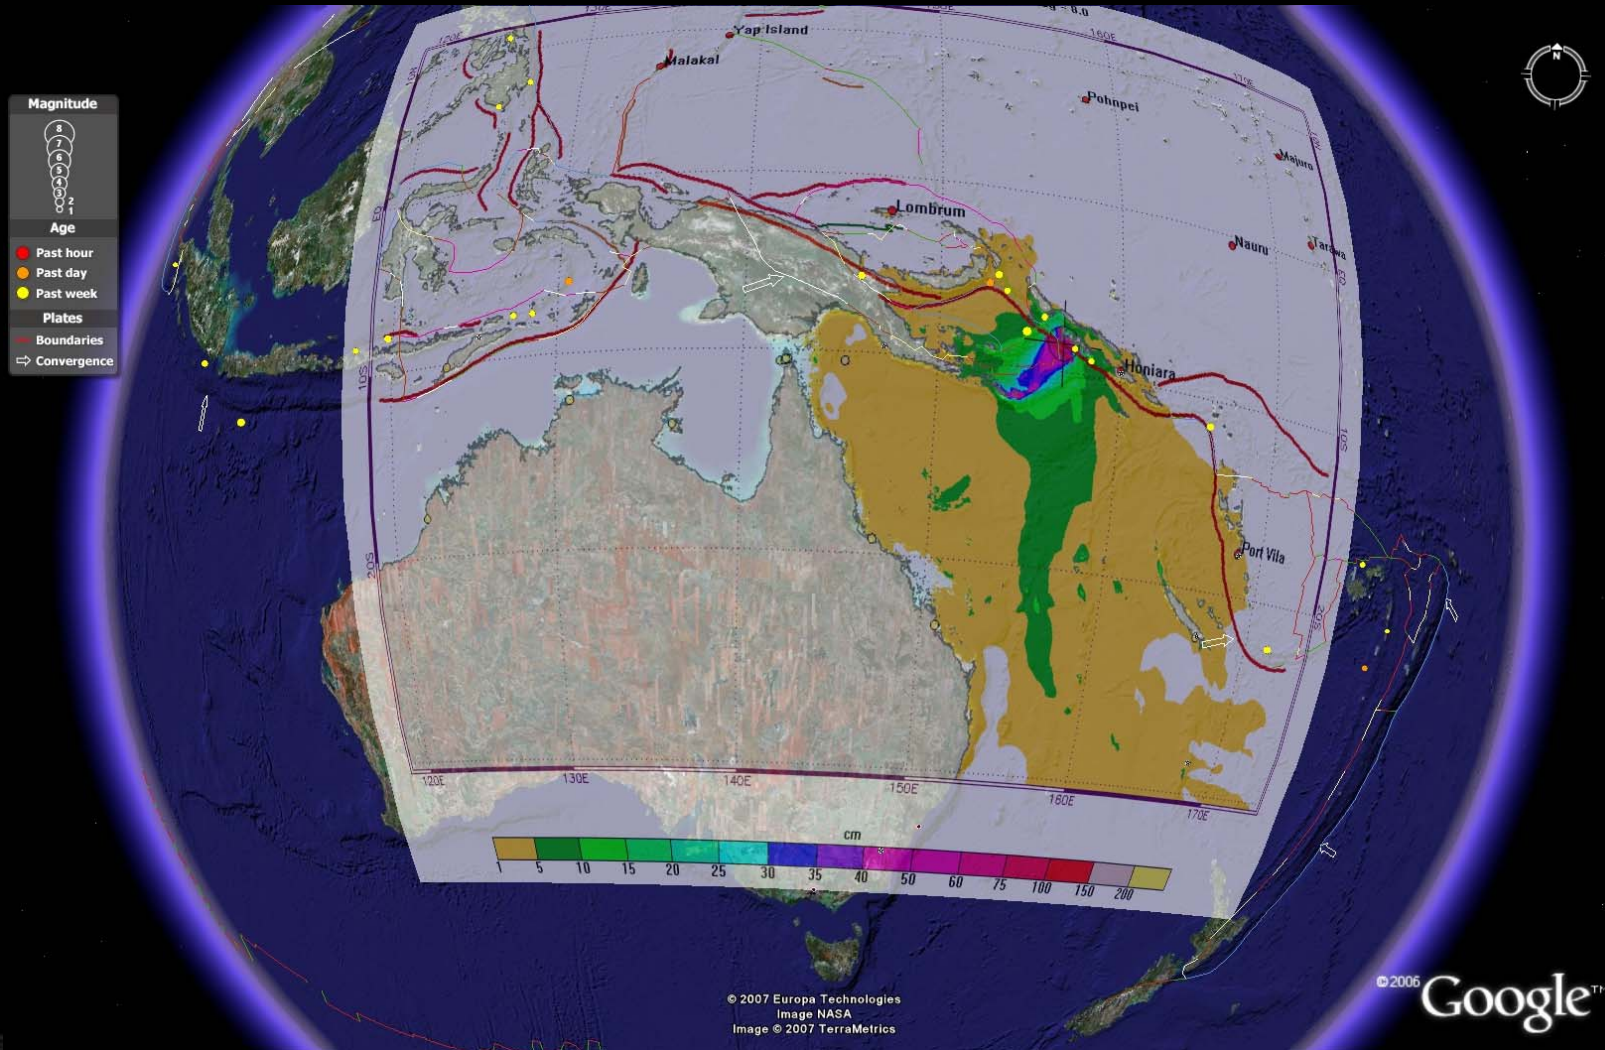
Magnitude
8
7
6
5
4
3
2
1
Age
Past hour
Past day
Past week
Plates
Boundaries
Convergence

Yap Island
Malakal
Pohnpei
Majuro
Lombrum
Nauru
Tarawa
Honiara
Port Vila

120E
130E
140E
150E
160E
170E
10S
20S

cm
1 5 10 15 20 25 30 35 40 50 60 75 100 150 200

© 2007 Europa Technologies
Image NASA
Image © 2007 TerraMetrics

©2006 Google